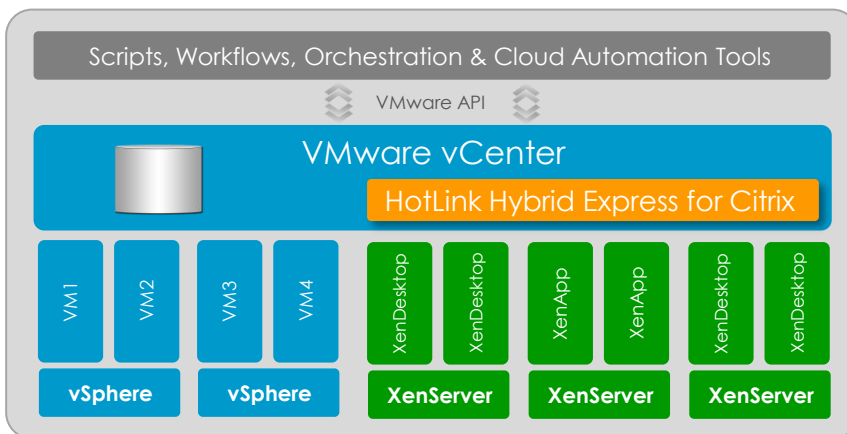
Scripts, Workflows, Orchestration & Cloud Automation Tools

VMware API

VMware vCenter

HotLink Hybrid Express for Citrix

VM1

VM2

VM3

VM4

XenDesktop

XenDesktop

XenApp

XenApp

XenDesktop

XenDesktop

vSphere

vSphere

XenServer

XenServer

XenServer